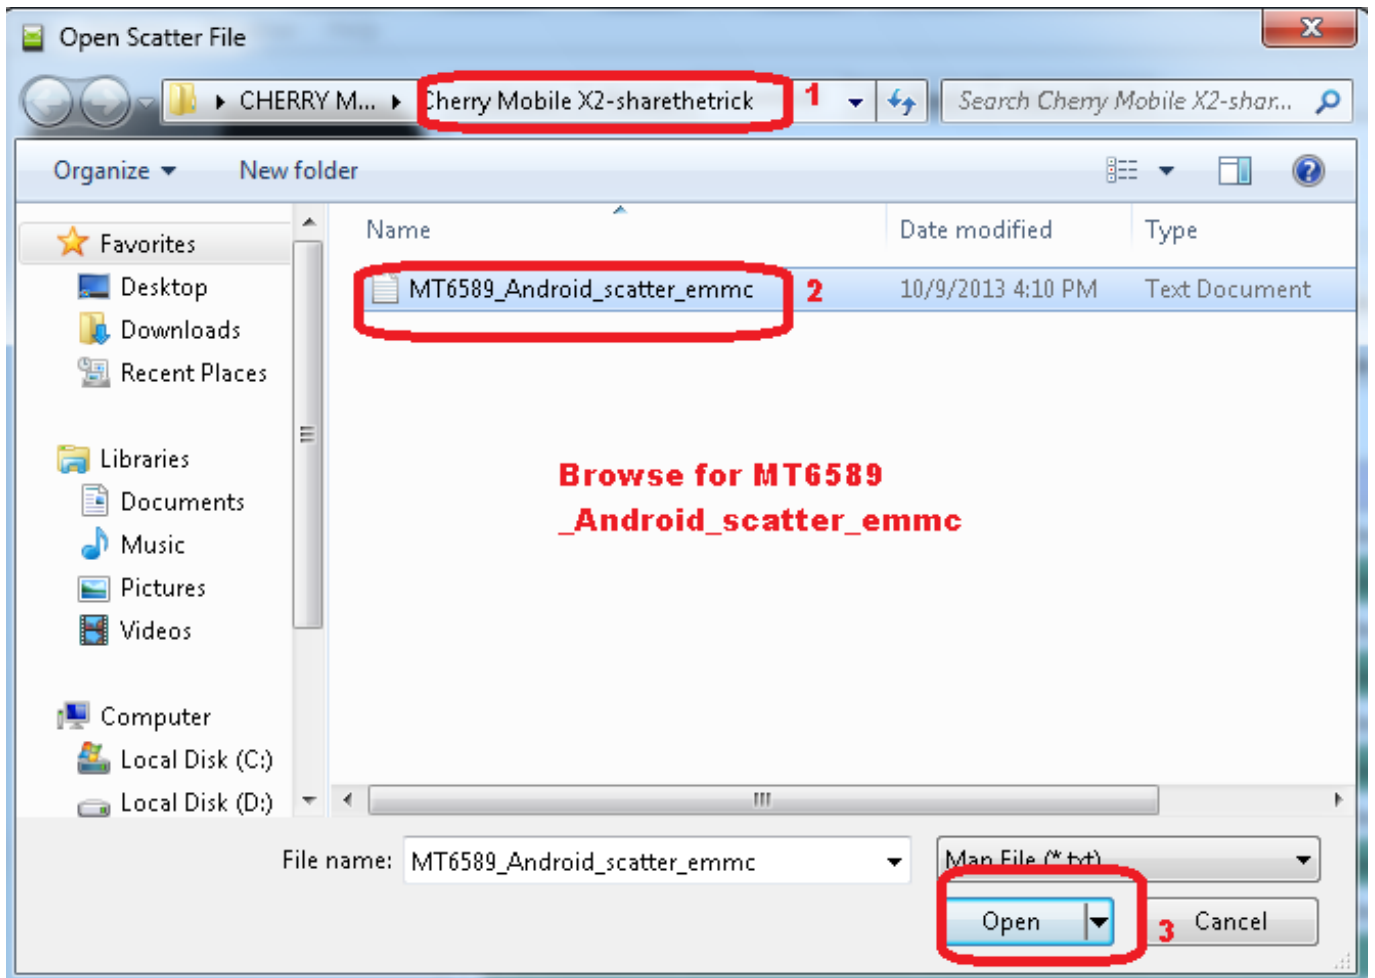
Open Scatter File

CHERRY M... ▸ Cherry Mobile X2-sharethetrick 1

Search Cherry Mobile X2-shar...

Organize ▾ New folder

Favorites
Desktop
Downloads
Recent Places

Libraries
Documents
Music
Pictures
Videos

Computer
Local Disk (C:)
Local Disk (D:)

| Name | Date modified | Type |
|---|---|---|
| MT6589_Android_scatter_emmc 2 | 10/9/2013 4:10 PM | Text Document |

Browse for MT6589 _Android_scatter_emmc

File name: MT6589_Android_scatter_emmc

Map File (*.txt)

Open 3 Cancel